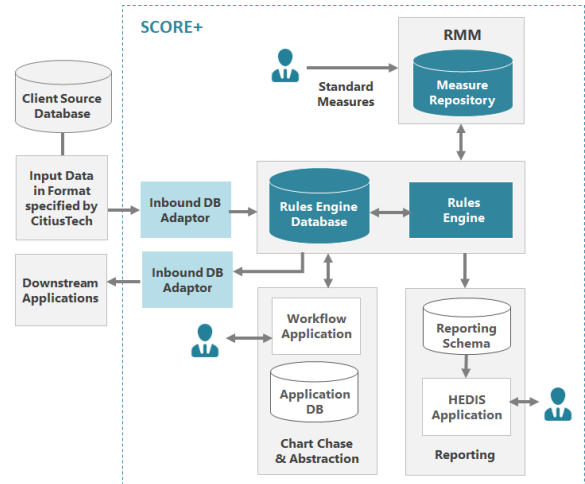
SCORE+

RMM

Standard Measures

Measure Repository

Client Source Database

Input Data in Format specified by CitiusTech

Inbound DB Adaptor

Rules Engine Database

Rules Engine

Downstream Applications

Inbound DB Adaptor

Workflow Application

Application DB

Chart Chase & Abstraction

Reporting Schema

HEDIS Application

Reporting